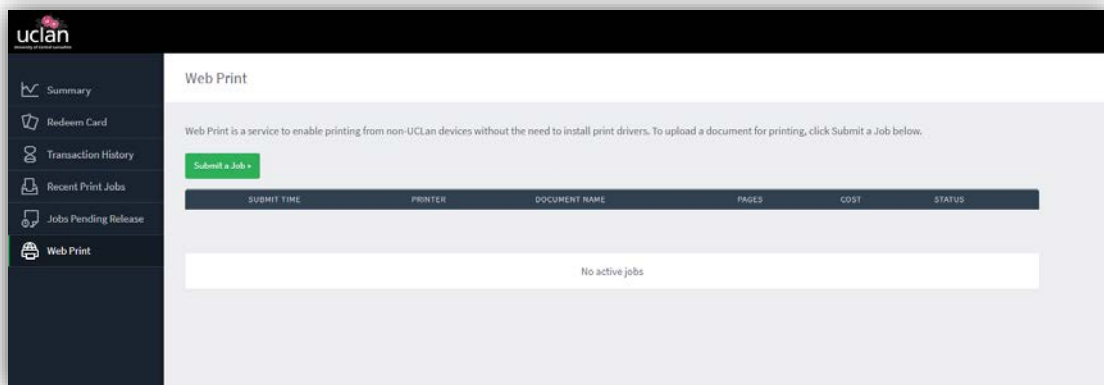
uclan
University of Central Lancashire

Summary
Redeem Card
Transaction History
Recent Print Jobs
Jobs Pending Release
Web Print

Web Print

Web Print is a service to enable printing from non-UCLan devices without the need to install print drivers. To upload a document for printing, click Submit a Job below.

Submit a Job »

| SUBMIT TIME | PRINTER | DOCUMENT NAME | PAGES | COST | STATUS |
|---|---|---|---|---|---|

No active jobs